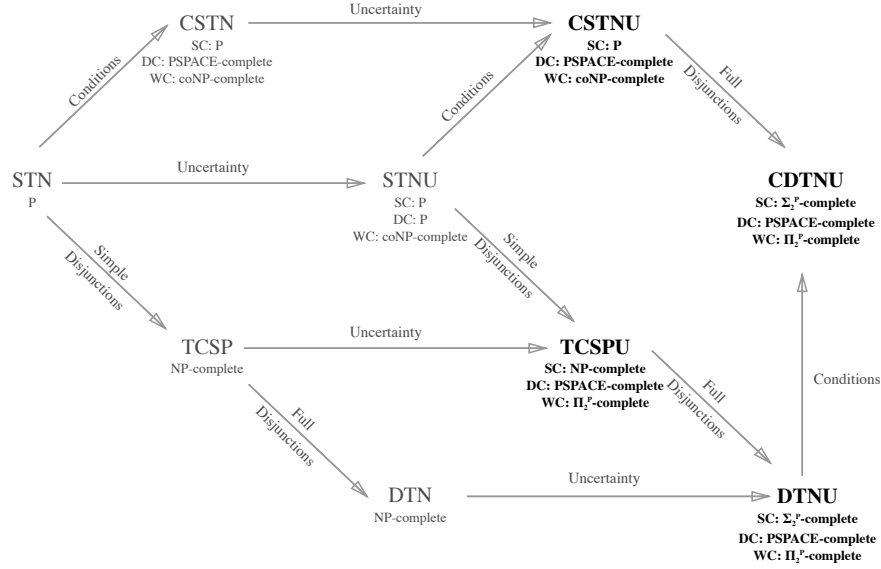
CSTN
SC: P
DC: PSPACE-complete
WC: coNP-complete

Uncertainty

CSTNU
SC: P
DC: PSPACE-complete
WC: coNP-complete

Conditions

Conditions

Full Disjunctions

STN
P

Uncertainty

STNU
SC: P
DC: P
WC: coNP-complete

CDTNU
SC: $\Sigma_2^P$-complete
DC: PSPACE-complete
WC: $\Pi_2^P$-complete

Simple Disjunctions

Simple Disjunctions

TCSP
NP-complete

Uncertainty

TCSPU
SC: NP-complete
DC: PSPACE-complete
WC: $\Pi_2^P$-complete

Conditions

Full Disjunctions

Full Disjunctions

DTN
NP-complete

Uncertainty

DTNU
SC: $\Sigma_2^P$-complete
DC: PSPACE-complete
WC: $\Pi_2^P$-complete